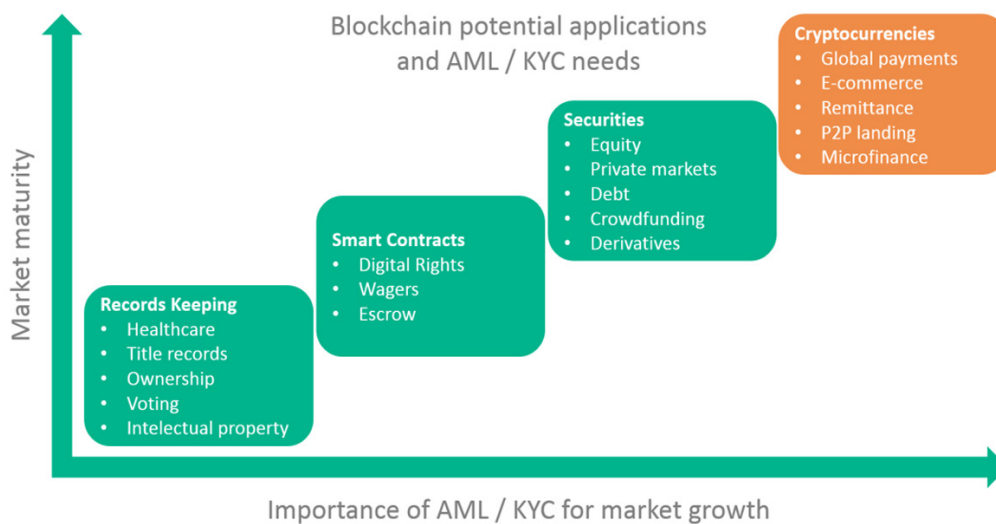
Blockchain potential applications and AML / KYC needs

Cryptocurrencies
- Global payments
- E-commerce
- Remittance
- P2P landing
- Microfinance

Securities
- Equity
- Private markets
- Debt
- Crowdfunding
- Derivatives

Smart Contracts
- Digital Rights
- Wagers
- Escrow

Records Keeping
- Healthcare
- Title records
- Ownership
- Voting
- Intelectual property

Market maturity

Importance of AML / KYC for market growth